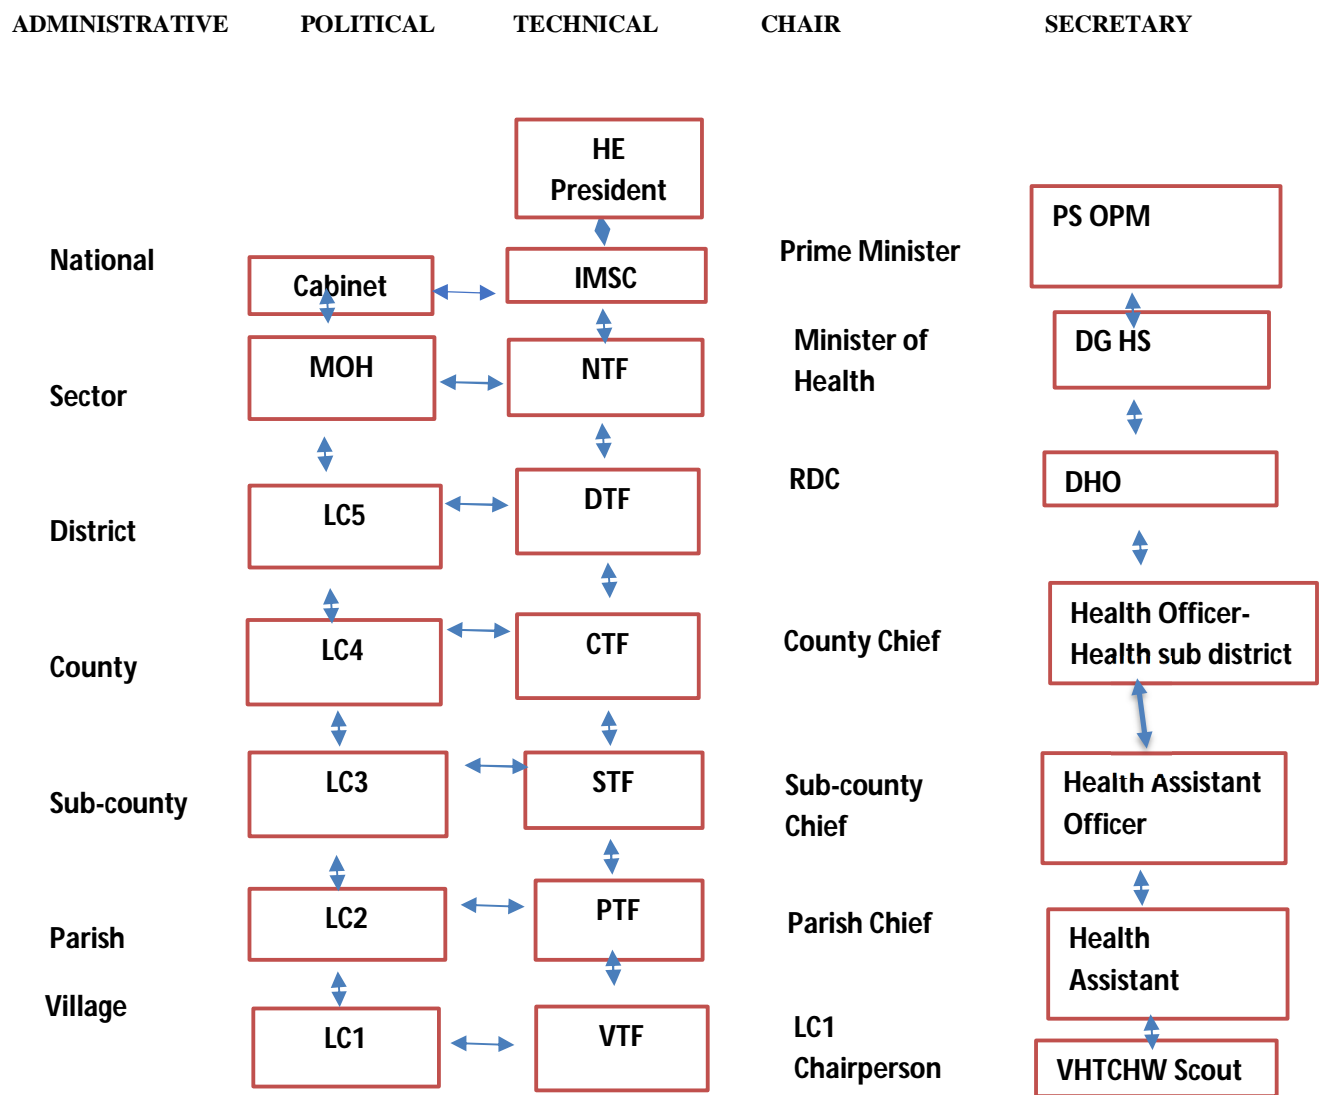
ADMINISTRATIVE POLITICAL TECHNICAL CHAIR SECRETARY

HE President

National

Cabinet

IMSC

Prime Minister

PS OPM

Sector

MOH

NTF

Minister of Health

DG HS

District

LC5

DTF

RDC

DHO

County

LC4

CTF

County Chief

Health Officer-Health sub district

Sub-county

LC3

STF

Sub-county Chief

Health Assistant Officer

Parish

LC2

PTF

Parish Chief

Health Assistant

Village

LC1

VTF

LC1 Chairperson

VHTCHW Scout